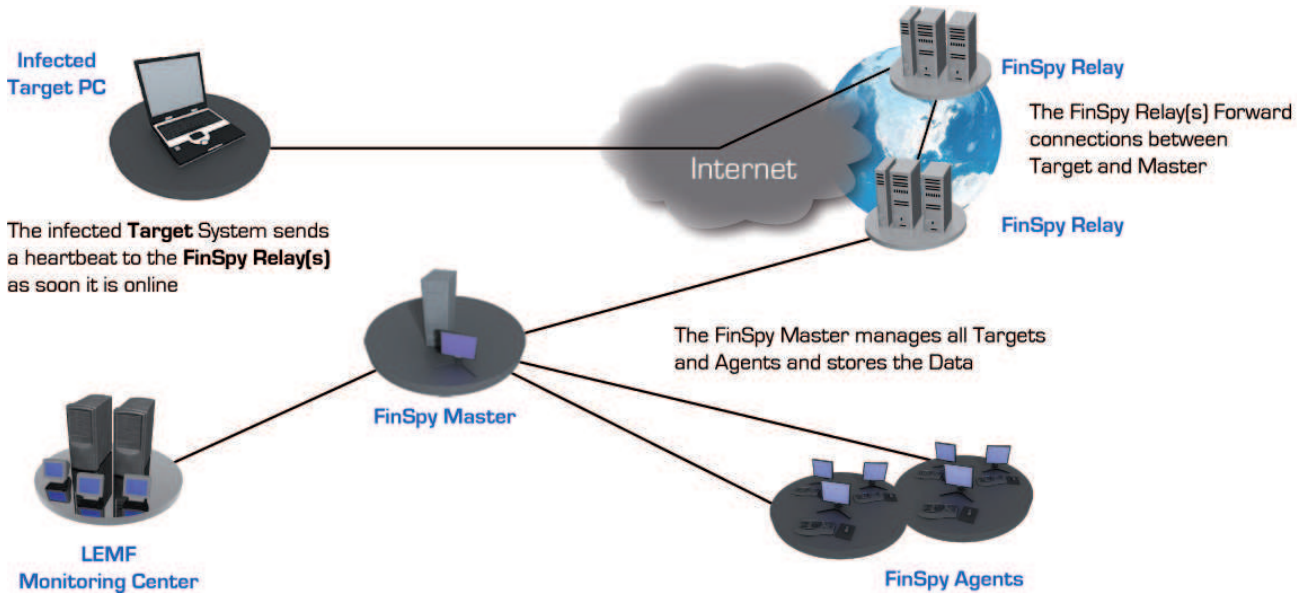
Infected Target PC

Internet

FinSpy Relay

The FinSpy Relay(s) Forward connections between Target and Master

FinSpy Relay

The infected **Target** System sends a heartbeat to the **FinSpy Relay(s)** as soon it is online

The FinSpy Master manages all Targets and Agents and stores the Data

FinSpy Master

LEMF Monitoring Center

FinSpy Agents